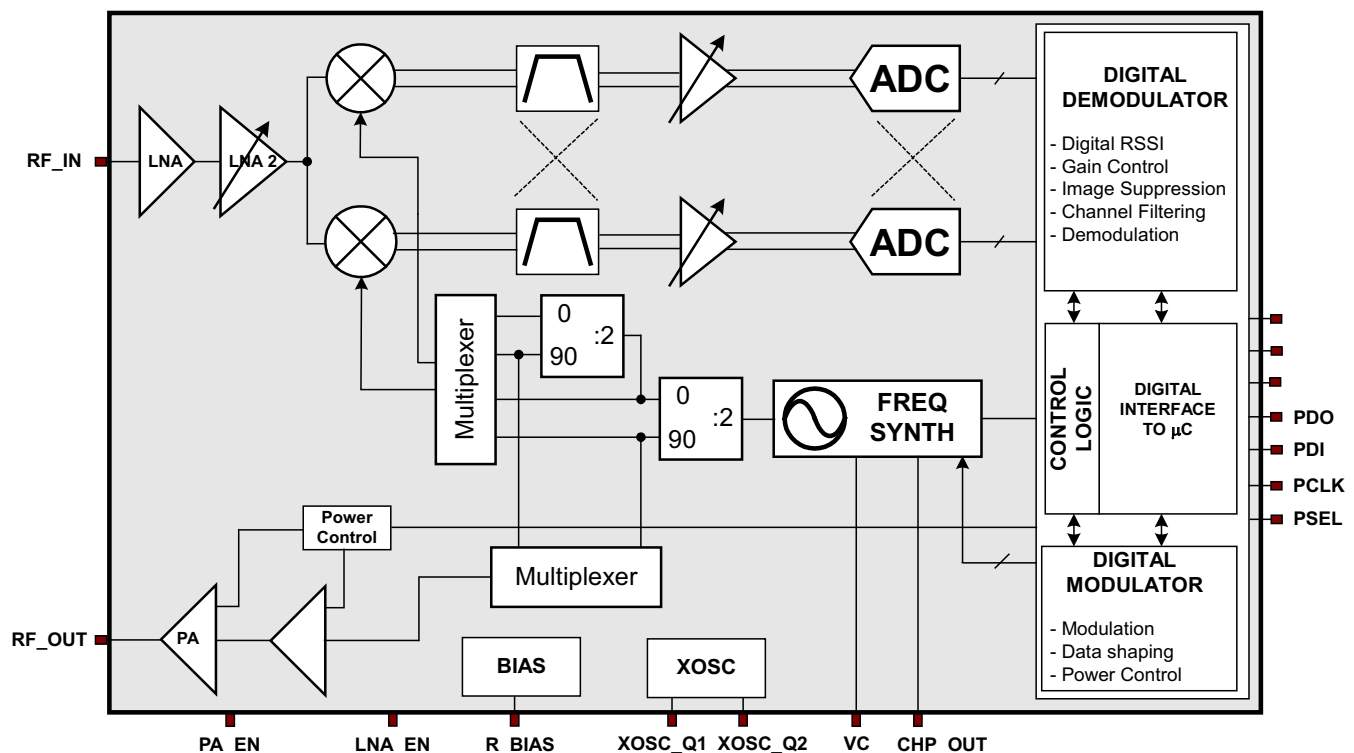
RF_IN

LNA

LNA 2

ADC

ADC

DIGITAL DEMODULATOR

- Digital RSSI
- Gain Control
- Image Suppression
- Channel Filtering
- Demodulation

Multiplexer

0
90
:2

0
90
:2

FREQ SYNTH

CONTROL LOGIC

DIGITAL INTERFACE TO $\mu$C

PDO
PDI
PCLK
PSEL

Power Control

Multiplexer

DIGITAL MODULATOR

- Modulation
- Data shaping
- Power Control

RF_OUT

PA

BIAS

XOSC

PA_EN
LNA_EN
R_BIAS
XOSC_Q1
XOSC_Q2
VC
CHP_OUT